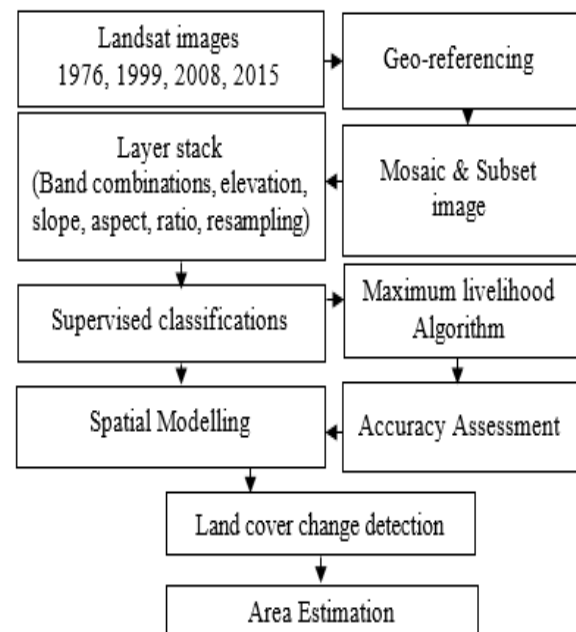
Landsat images
1976, 1999, 2008, 2015

Geo-referencing

Layer stack
(Band combinations, elevation, slope, aspect, ratio, resampling)

Mosaic & Subset image

Supervised classifications

Maximum livelihood Algorithm

Spatial Modelling

Accuracy Assessment

Land cover change detection

Area Estimation